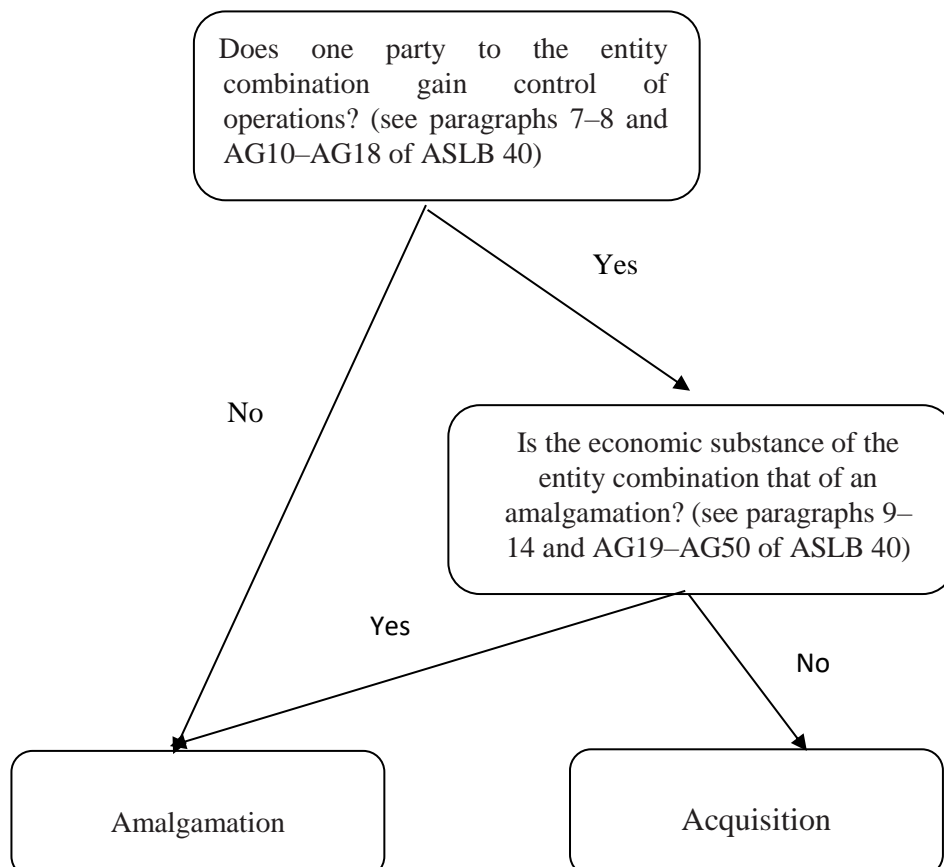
Does one party to the entity combination gain control of operations? (see paragraphs 7–8 and AG10–AG18 of ASLB 40)

Yes

No

Is the economic substance of the entity combination that of an amalgamation? (see paragraphs 9–14 and AG19–AG50 of ASLB 40)

Yes

No

Amalgamation

Acquisition